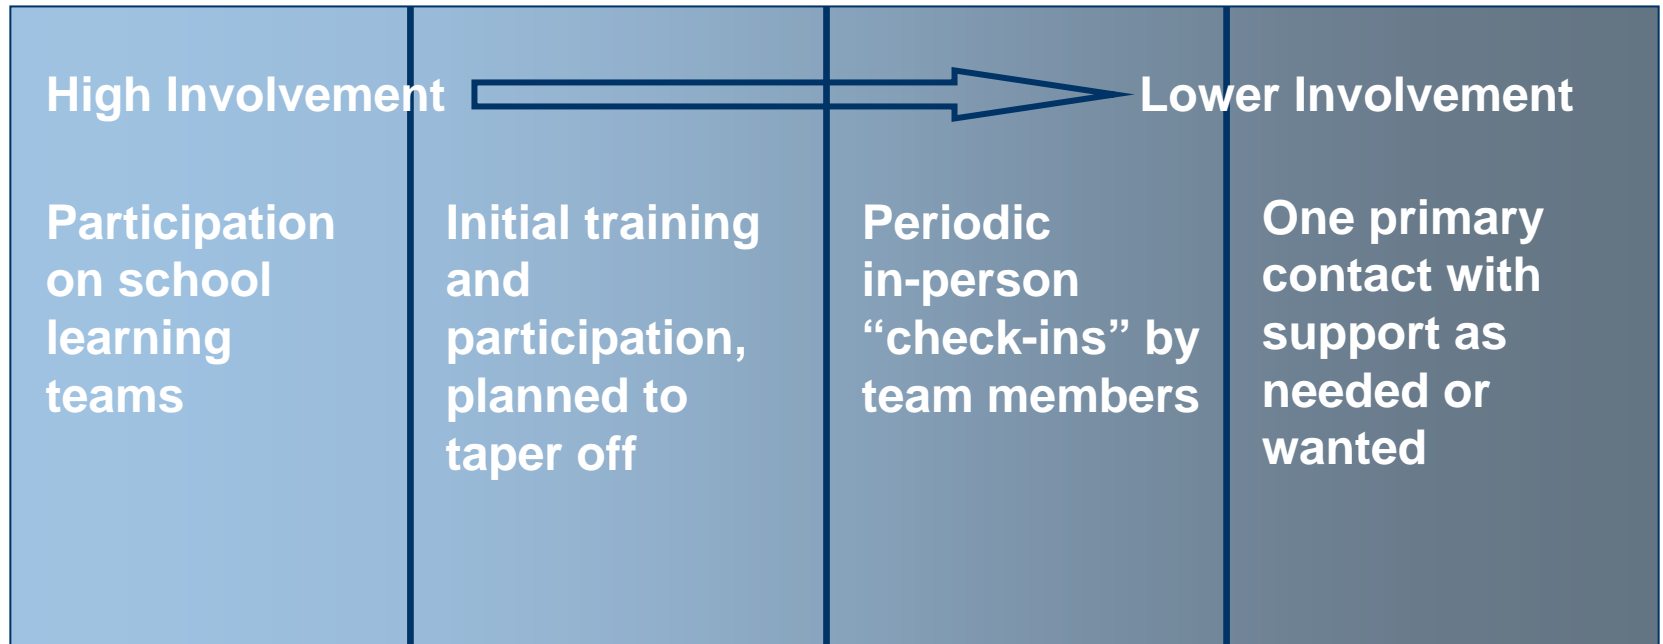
High Involvement Lower Involvement

Participation on school learning teams

Initial training and participation, planned to taper off

Periodic in-person “check-ins” by team members

One primary contact with support as needed or wanted